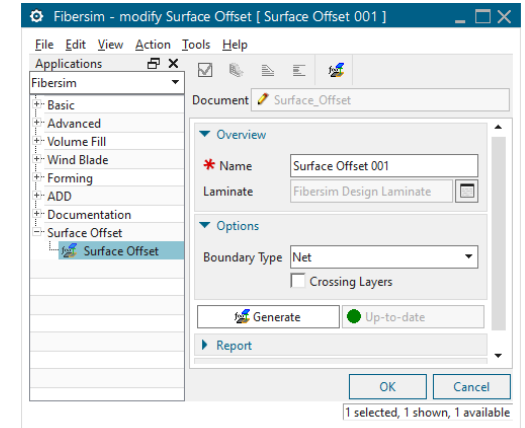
Fibersim - modify Surface Offset [ Surface Offset 001 ]

File Edit View Action Tools Help

Applications

Fibersim

Basic
Advanced
Volume Fill
Wind Blade
Forming
ADD
Documentation
Surface Offset
Surface Offset

Document Surface_Offset

Overview

* Name Surface Offset 001

Laminate Fibersim Design Laminate

Options

Boundary Type Net

Crossing Layers

Generate

Up-to-date

Report

OK

Cancel

1 selected, 1 shown, 1 available